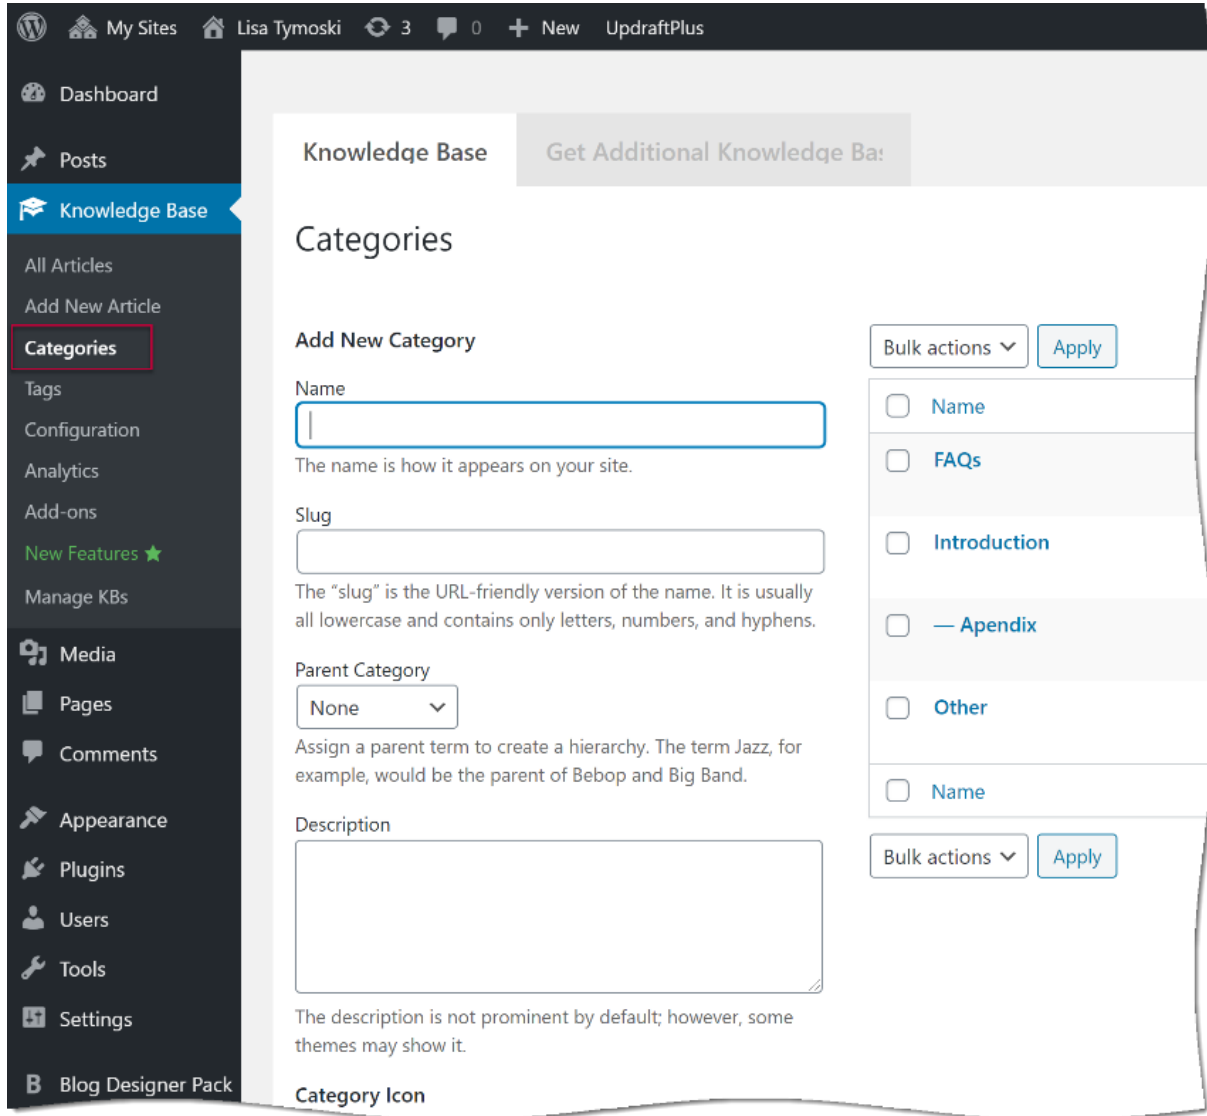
My Sites Lisa Tymoski 3 0 New UpdraftPlus

Dashboard

Posts

Knowledge Base

All Articles
Add New Article
Categories
Tags
Configuration
Analytics
Add-ons
New Features
Manage KBs

Media
Pages
Comments

Appearance
Plugins
Users
Tools
Settings

Blog Designer Pack

Knowledge Base | Get Additional Knowledge Ba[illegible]

Categories

Add New Category

Name

The name is how it appears on your site.

Slug

The “slug” is the URL-friendly version of the name. It is usually all lowercase and contains only letters, numbers, and hyphens.

Parent Category

None

Assign a parent term to create a hierarchy. The term Jazz, for example, would be the parent of Bebop and Big Band.

Description

The description is not prominent by default; however, some themes may show it.

Category Icon

Bulk actions Apply

Name
FAQs
Introduction
— Apendix
Other
Name

Bulk actions Apply